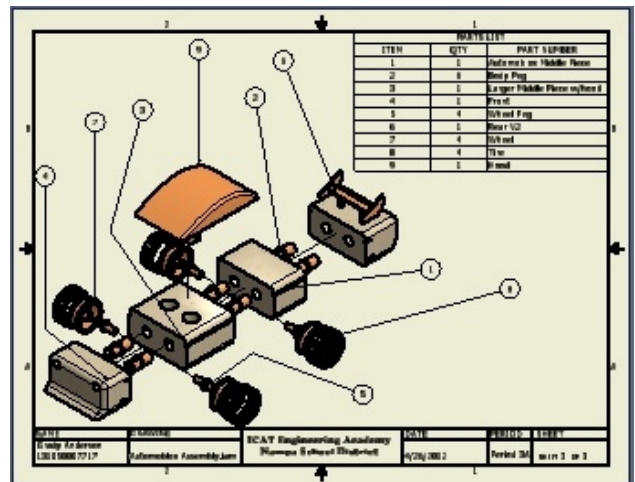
2

1

B

B

A

A

| PARTS LIST | | |
|---|---|---|
| ITEM | QTY | PART NUMBER |
| 1 | 1 | Automobile Middle Piece |
| 2 | 8 | Body Peg |
| 3 | 1 | Larger Middle Piece w/hood |
| 4 | 1 | Front |
| 5 | 4 | Wheel Peg |
| 6 | 1 | Rear V2 |
| 7 | 4 | Wheel |
| 8 | 4 | Tire |
| 9 | 1 | Hood |

9

6

3

2

7

4

1

8

5

| NAME | DRAWING | ICAT Engineering Academy Nassau School District | DATE | PERIOD | SHEET |
|---|---|---|---|---|---|
| Brady Anderson 1301 9806 7717 | Automobile Assembly.iam | | 4/29/2013 | Period 3A | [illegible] 1 of 3 |